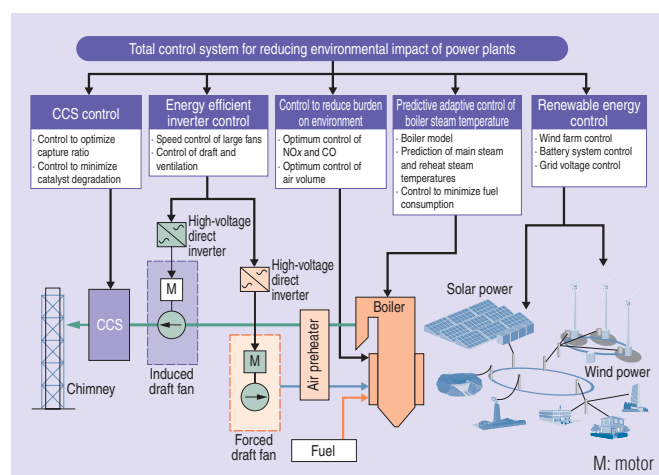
Total control system for reducing environmental impact of power plants

CCS control
· Control to optimize capture ratio
· Control to minimize catalyst degradation

Energy efficient inverter control
· Speed control of large fans
· Control of draft and ventilation

Control to reduce burden on environment
· Optimum control of NOx and CO
· Optimum control of air volume

Predictive adaptive control of boiler steam temperature
· Boiler model
· Prediction of main steam and reheat steam temperatures
· Control to minimize fuel consumption

Renewable energy control
· Wind farm control
· Battery system control
· Grid voltage control

High-voltage direct inverter

High-voltage direct inverter

M

M

CCS

Chimney

Induced draft fan

Forced draft fan

Air preheater

Boiler

Fuel

Solar power

Wind power

M: motor